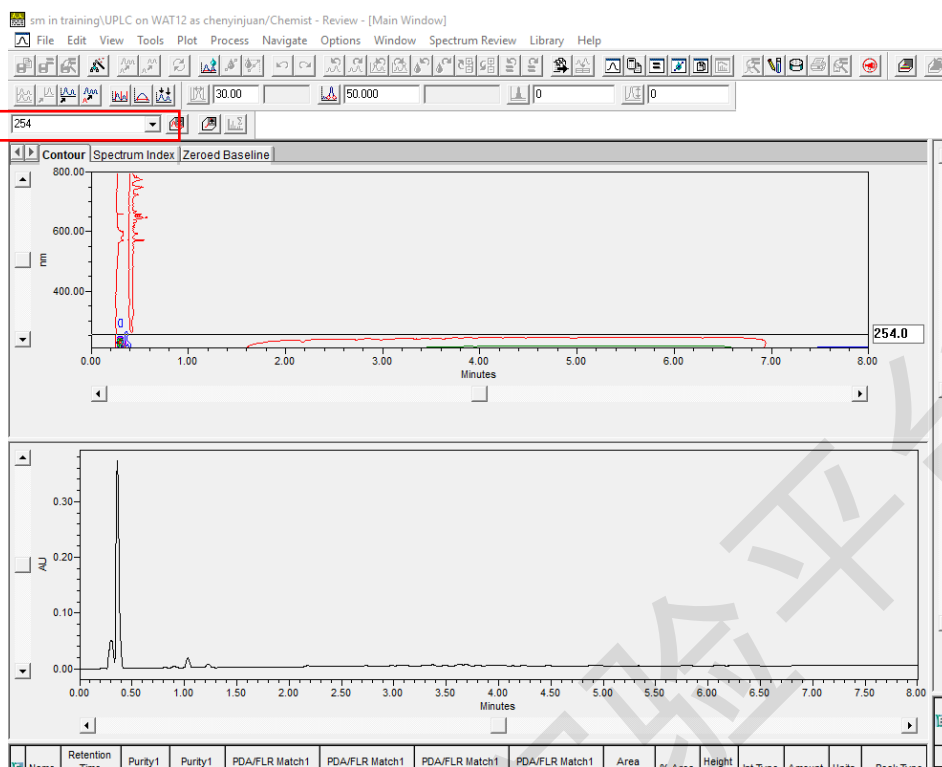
sm in training\UPLC on WAT12 as chenyinjuan/Chemist - Review - [Main Window]

File Edit View Tools Plot Process Navigate Options Window Spectrum Review Library Help

30.00 50.000 0 0

254

Contour Spectrum Index Zeroed Baseline

800.00
600.00
400.00
nm
0.00 1.00 2.00 3.00 4.00 5.00 6.00 7.00 8.00
Minutes
254.0

0.30
0.20
0.10
0.00
AU
0.00 0.50 1.00 1.50 2.00 2.50 3.00 3.50 4.00 4.50 5.00 5.50 6.00 6.50 7.00 7.50 8.00
Minutes

| Name | Retention Time | Purity1 | Purity1 | PDA/FLR Match1 | PDA/FLR Match1 | PDA/FLR Match1 | PDA/FLR Match1 | Area | % Area | Height | Int Type | Amount | Units | Peak Type |